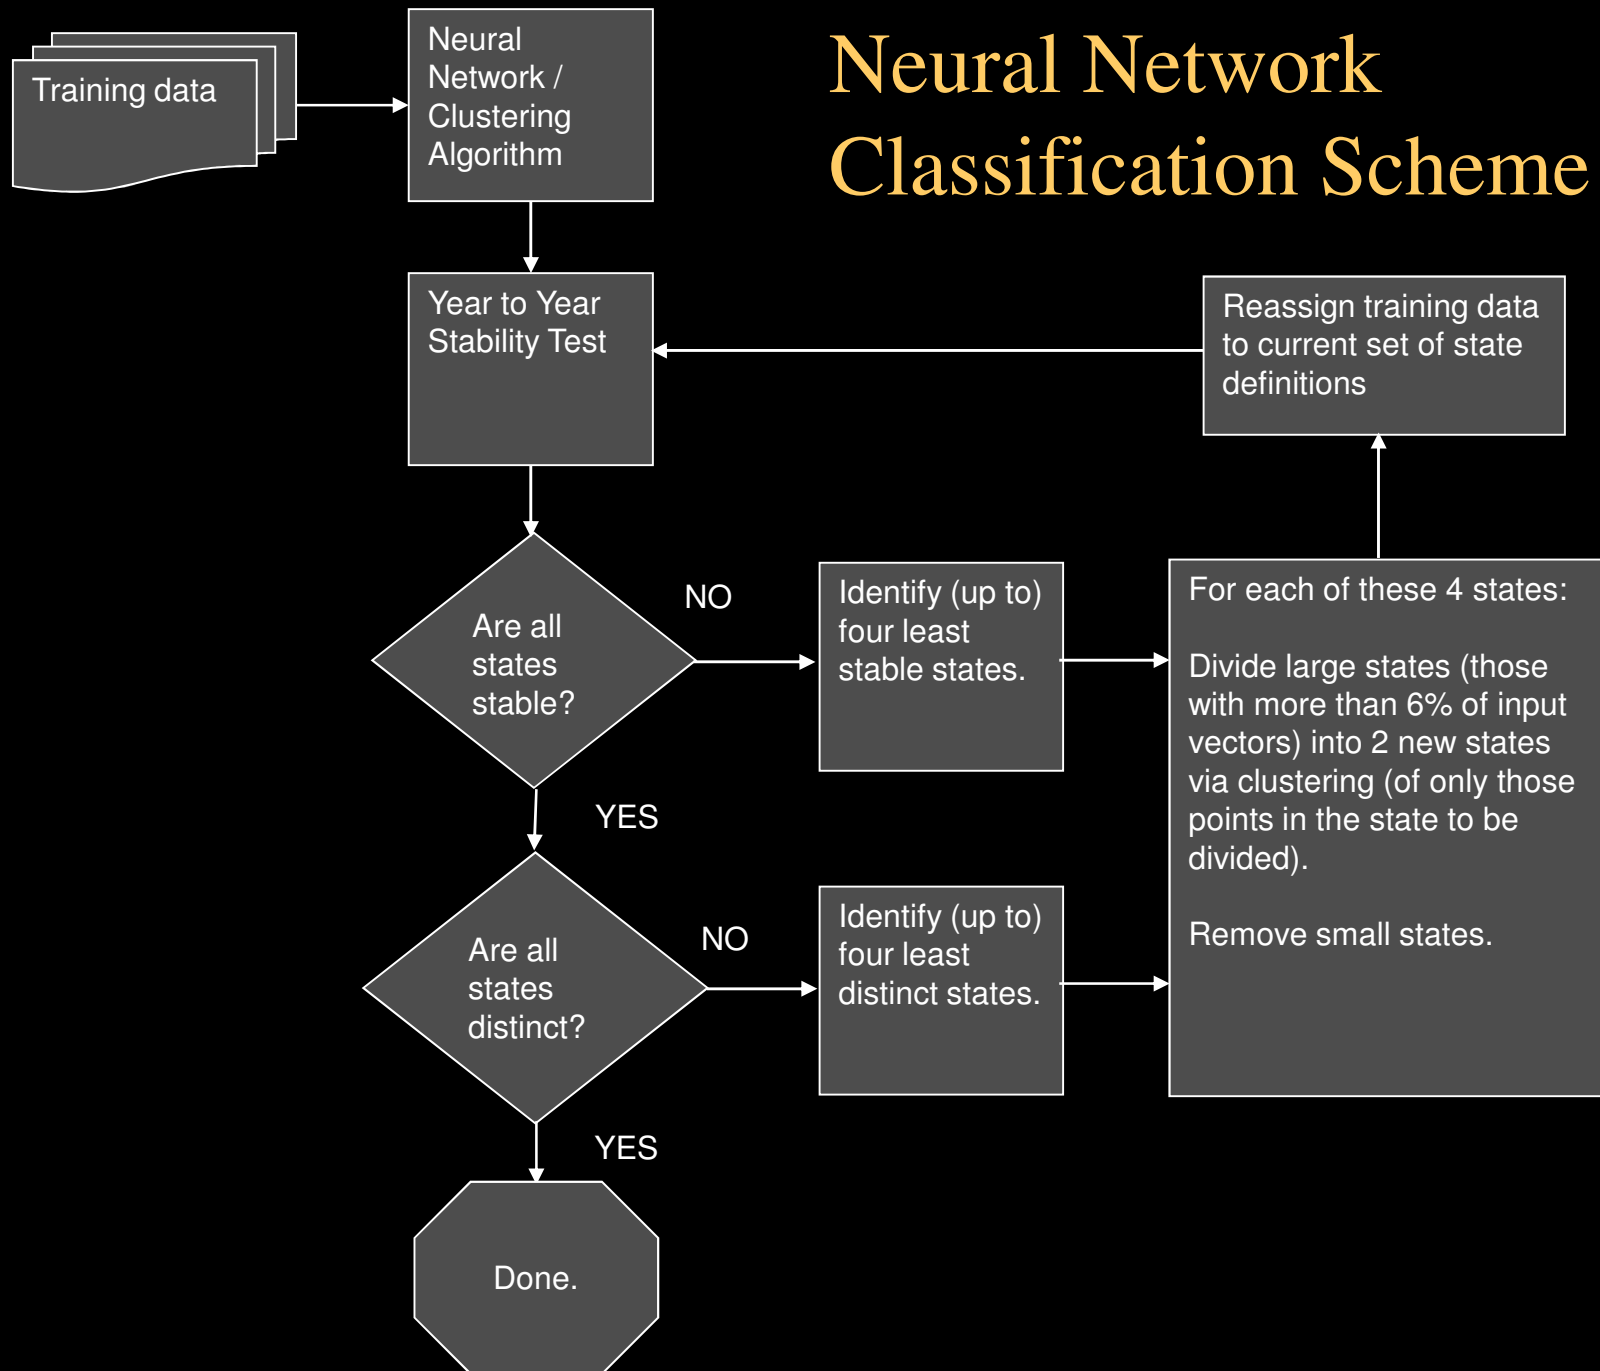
Neural Network Classification Scheme

Training data

Neural Network / Clustering Algorithm

Year to Year Stability Test

Reassign training data to current set of state definitions

Are all states stable?

NO

Identify (up to) four least stable states.

For each of these 4 states:

Divide large states (those with more than 6% of input vectors) into 2 new states via clustering (of only those points in the state to be divided).

Remove small states.

YES

Are all states distinct?

NO

Identify (up to) four least distinct states.

YES

Done.